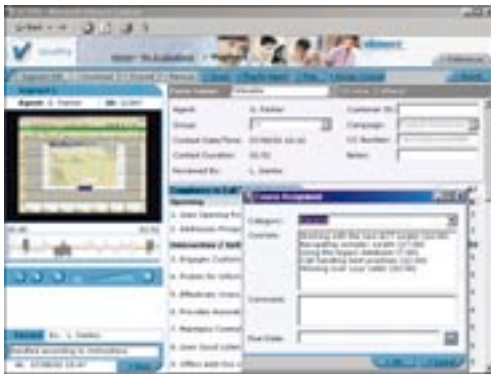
Agent: S. Parker

Agent
Group
Contact Date/Time
Contact Duration
Reviewed By

S. Parker
07/08/03 10:41
05:50
L. Santos

Customer ID
Campaign
CC Number
Notes

Opening
1. Uses Opening Fo
2. Addresses Prosp

Category
Courses
Comments
Due Date

Working with the new ACT screen (10:00)
Navigating complex screens (17:00)
Using the Product database (7:30)
Call handling best practices (32:00)
Winning over your caller (60:00)

3. Engages Custom
4. Probes for Inform
5. Effectively Uncov
6. Provides Accurat
7. Maintains Control
8. Uses Good Listen
9. Offer Add'l Pro

OK
Cancel